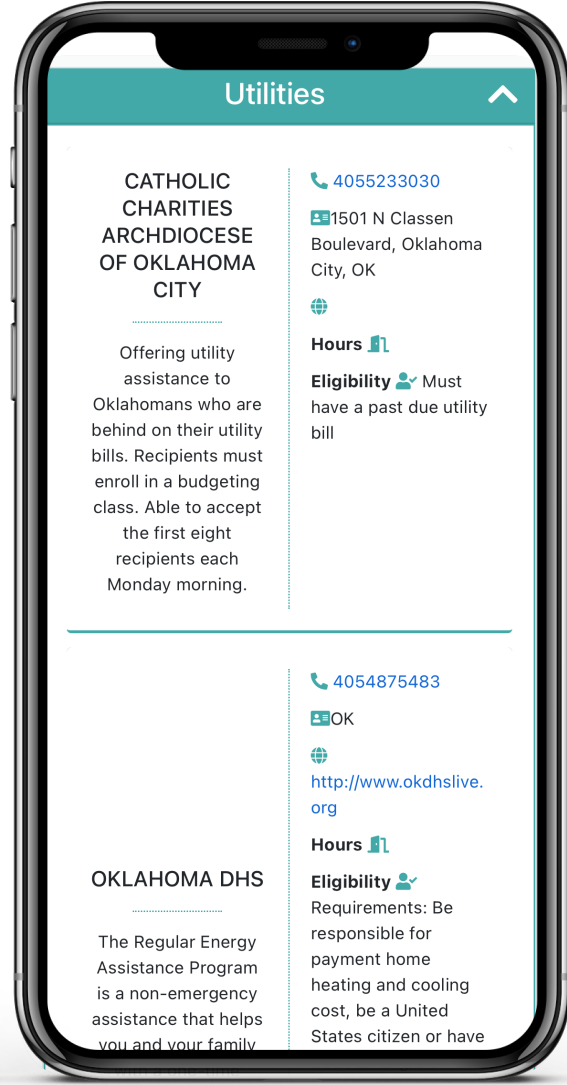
Utilities

CATHOLIC CHARITIES ARCHDIOCESE OF OKLAHOMA CITY

Offering utility assistance to Oklahomans who are behind on their utility bills. Recipients must enroll in a budgeting class. Able to accept the first eight recipients each Monday morning.

4055233030

1501 N Classen Boulevard, Oklahoma City, OK

Hours

Eligibility Must have a past due utility bill

OKLAHOMA DHS

The Regular Energy Assistance Program is a non-emergency assistance that helps you and your family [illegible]

4054875483

OK

http://www.okdhslive.org

Hours

Eligibility Requirements: Be responsible for payment home heating and cooling cost, be a United States citizen or have